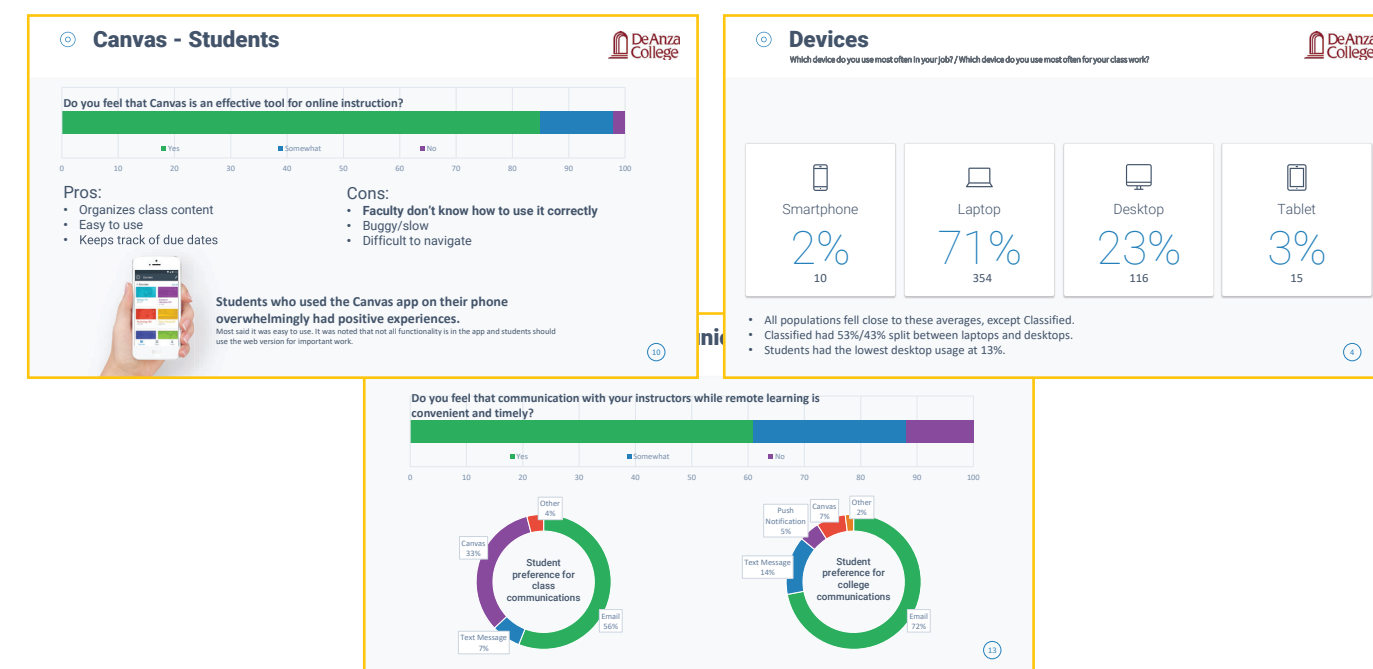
Canvas - Students

De Anza College

Do you feel that Canvas is an effective tool for online instruction?

Yes Somewhat No

0 10 20 30 40 50 60 70 80 90 100

Pros:
- Organizes class content
- Easy to use
- Keeps track of due dates

Cons:
- **Faculty don't know how to use it correctly**
- Buggy/slow
- Difficult to navigate

Students who used the Canvas app on their phone overwhelmingly had positive experiences.
Most said it was easy to use. It was noted that not all functionality is in the app and students should use the web version for important work.

10

Devices
Which device do you use most often in your job? / Which device do you use most often for your class work?

De Anza College

Smartphone
2%
10

Laptop
71%
354

Desktop
23%
116

Tablet
3%
15

- All populations fell close to these averages, except Classified.
- Classified had 53%/43% split between laptops and desktops.
- Students had the lowest desktop usage at 13%.

4

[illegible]ni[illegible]

Do you feel that communication with your instructors while remote learning is convenient and timely?

Yes Somewhat No

0 10 20 30 40 50 60 70 80 90 100

Other 4%
Canvas 33%
Student preference for class communications
Text Message 7%
Email 56%

Push Notification 5%
Canvas 7%
Other 2%
Text Message 14%
Student preference for college communications
Email 72%

13